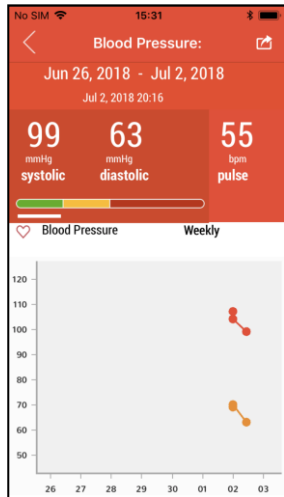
No SIM 15:31

Blood Pressure:

Jun 26, 2018 - Jul 2, 2018

Jul 2, 2018 20:16

99 mmHg systolic

63 mmHg diastolic

55 bpm pulse

Blood Pressure

Weekly

120
110
100
90
80
70
60
50

26 27 28 29 30 01 02 03